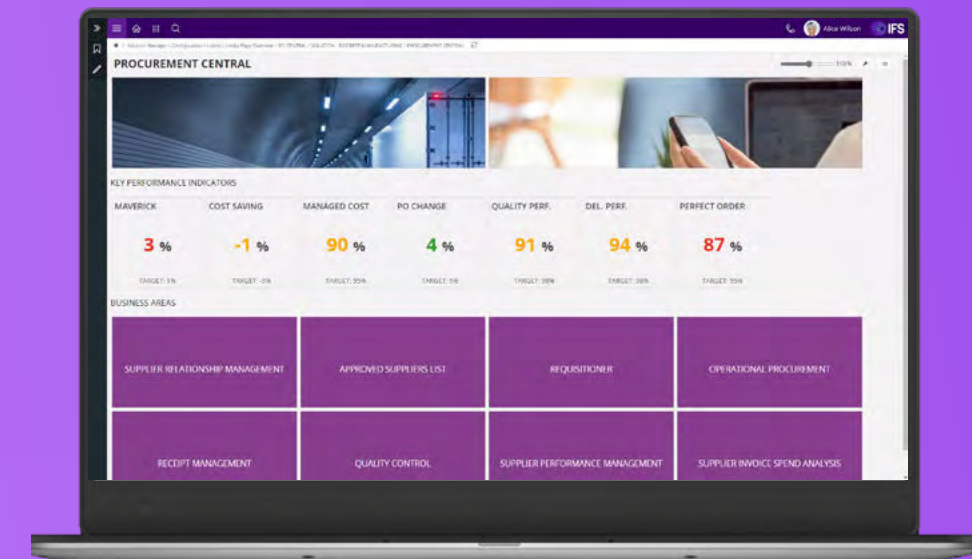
Alice Wilson IFS

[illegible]

PROCUREMENT CENTRAL

110%

KEY PERFORMANCE INDICATORS

| MAVERICK | COST SAVING | MANAGED COST | PO CHANGE | QUALITY PERF. | DEL. PERF. | PERFECT ORDER |
|---|---|---|---|---|---|---|
| 3 % | -1 % | 90 % | 4 % | 91 % | 94 % | 87 % |
| TARGET: 5% | TARGET: -5% | TARGET: 95% | TARGET: 5% | TARGET: 98% | TARGET: 98% | TARGET: 95% |

BUSINESS AREAS

SUPPLIER RELATIONSHIP MANAGEMENT

APPROVED SUPPLIERS LIST

REQUISITIONER

OPERATIONAL PROCUREMENT

RECEIPT MANAGEMENT

QUALITY CONTROL

SUPPLIER PERFORMANCE MANAGEMENT

SUPPLIER INVOICE SPEND ANALYSIS